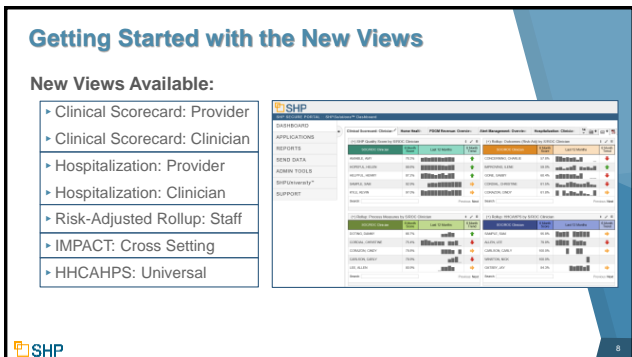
Getting Started with the New Views

New Views Available:

- Clinical Scorecard: Provider
- Clinical Scorecard: Clinician
- Hospitalization: Provider
- Hospitalization: Clinician
- Risk-Adjusted Rollup: Staff
- IMPACT: Cross Setting
- HHCAHPS: Universal

SHP

SHP SECURE PORTAL

DASHBOARD
APPLICATIONS
REPORTS
SEND DATA
ADMIN TOOLS
SHPUniversity
SUPPORT

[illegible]

SHP

8